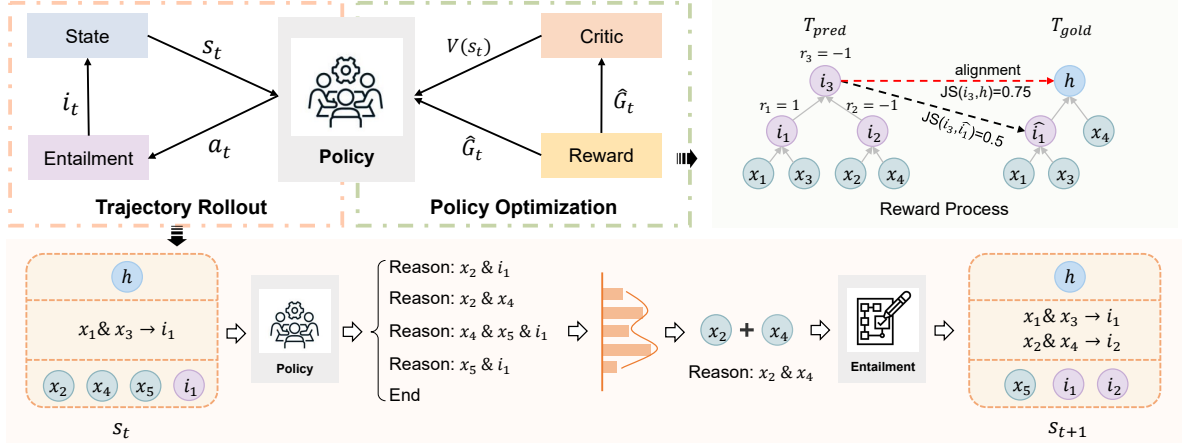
State

$s_t$

$i_t$

Entailment

$a_t$

Policy

$V(s_t)$

Critic

$\hat{G}_t$

$\hat{G}_t$

Reward

Trajectory Rollout

Policy Optimization

$T_{pred}$

$T_{gold}$

$r_3 = -1$

$i_3$

alignment

$h$

JS($i_3$,$h$)=0.75

$r_1 = 1$

$r_2 = -1$

JS($i_3$,$\hat{i_1}$)=0.5

$i_1$

$i_2$

$\hat{i_1}$

$x_4$

$x_1$

$x_3$

$x_2$

$x_4$

$x_1$

$x_3$

Reward Process

$h$

$x_1$& $x_3 \rightarrow i_1$

$x_2$ $x_4$ $x_5$ $i_1$

$s_t$

Policy

Reason: $x_2$ & $i_1$

Reason: $x_2$ & $x_4$

Reason: $x_4$ & $x_5$ & $i_1$

Reason: $x_5$ & $i_1$

End

$x_2$ + $x_4$

Reason: $x_2$ & $x_4$

Entailment

$h$

$x_1$& $x_3 \rightarrow i_1$

$x_2$& $x_4 \rightarrow i_2$

$x_5$ $i_1$ $i_2$

$s_{t+1}$